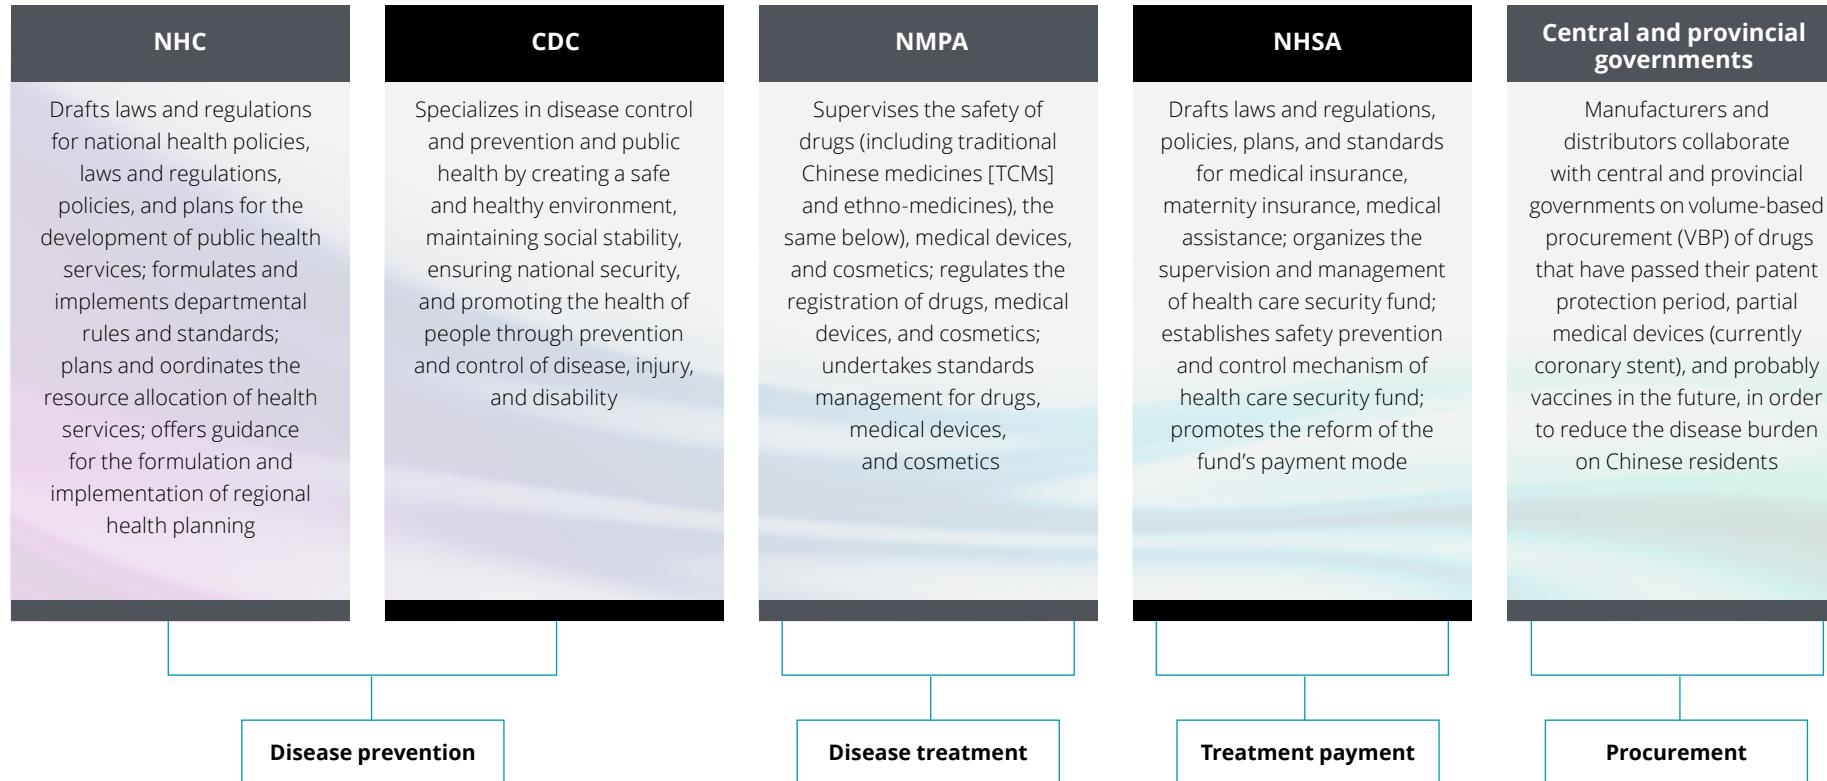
NHC

Drafts laws and regulations for national health policies, laws and regulations, policies, and plans for the development of public health services; formulates and implements departmental rules and standards; plans and oordinates the resource allocation of health services; offers guidance for the formulation and implementation of regional health planning

CDC

Specializes in disease control and prevention and public health by creating a safe and healthy environment, maintaining social stability, ensuring national security, and promoting the health of people through prevention and control of disease, injury, and disability

NMPA

Supervises the safety of drugs (including traditional Chinese medicines [TCMs] and ethno-medicines), the same below), medical devices, and cosmetics; regulates the registration of drugs, medical devices, and cosmetics; undertakes standards management for drugs, medical devices, and cosmetics

NHSA

Drafts laws and regulations, policies, plans, and standards for medical insurance, maternity insurance, medical assistance; organizes the supervision and management of health care security fund; establishes safety prevention and control mechanism of health care security fund; promotes the reform of the fund's payment mode

Central and provincial governments

Manufacturers and distributors collaborate with central and provincial governments on volume-based procurement (VBP) of drugs that have passed their patent protection period, partial medical devices (currently coronary stent), and probably vaccines in the future, in order to reduce the disease burden on Chinese residents

Disease prevention

Disease treatment

Treatment payment

Procurement